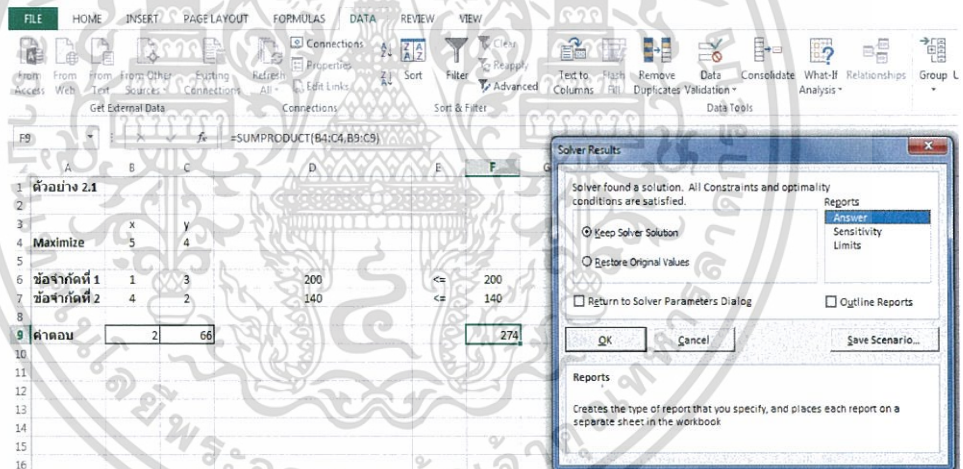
FILE HOME INSERT PAGE LAYOUT FORMULAS DATA REVIEW VIEW

From Access From Web From Text From Other Sources Existing Connections Get External Data Refresh All Connections Properties Edit Links Connections Sort Filter Clear Reapply Advanced Sort & Filter Text to Columns Flash Fill Remove Duplicates Data Validation Consolidate What-If Analysis Relationships Data Tools Group

F9 =SUMPRODUCT(B4:C4,B9:C9)

| | A | B | C | D | E | F |
|---|---|---|---|---|---|---|
| 1 | ตัวอย่าง 2.1 | | | | | |
| 2 | | | | | | |
| 3 | | x | y | | | |
| 4 | Maximize | 5 | 4 | | | |
| 5 | | | | | | |
| 6 | ข้อจำกัดที่ 1 | 1 | 3 | 200 | <= | 200 |
| 7 | ข้อจำกัดที่ 2 | 4 | 2 | 140 | <= | 140 |
| 8 | | | | | | |
| 9 | ค่าตอบ | 2 | 66 | | | 274 |
| 10 | | | | | | |
| 11 | | | | | | |
| 12 | | | | | | |
| 13 | | | | | | |
| 14 | | | | | | |
| 15 | | | | | | |
| 16 | | | | | | |

Solver Results

Solver found a solution. All Constraints and optimality conditions are satisfied.

Reports
Answer
Sensitivity
Limits

Keep Solver Solution
Restore Original Values

Return to Solver Parameters Dialog
Outline Reports

OK Cancel Save Scenario...

Reports

Creates the type of report that you specify, and places each report on a separate sheet in the workbook